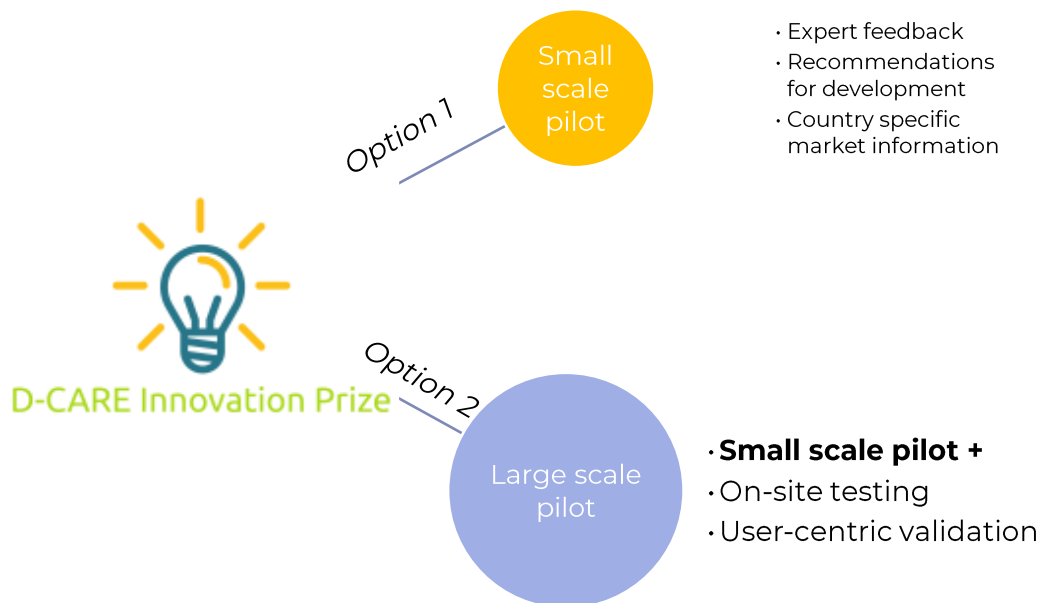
D-CARE Innovation Prize

Option 1

Small scale pilot

• Expert feedback
• Recommendations for development
• Country specific market information

Option 2

Large scale pilot

• **Small scale pilot +**
• On-site testing
• User-centric validation